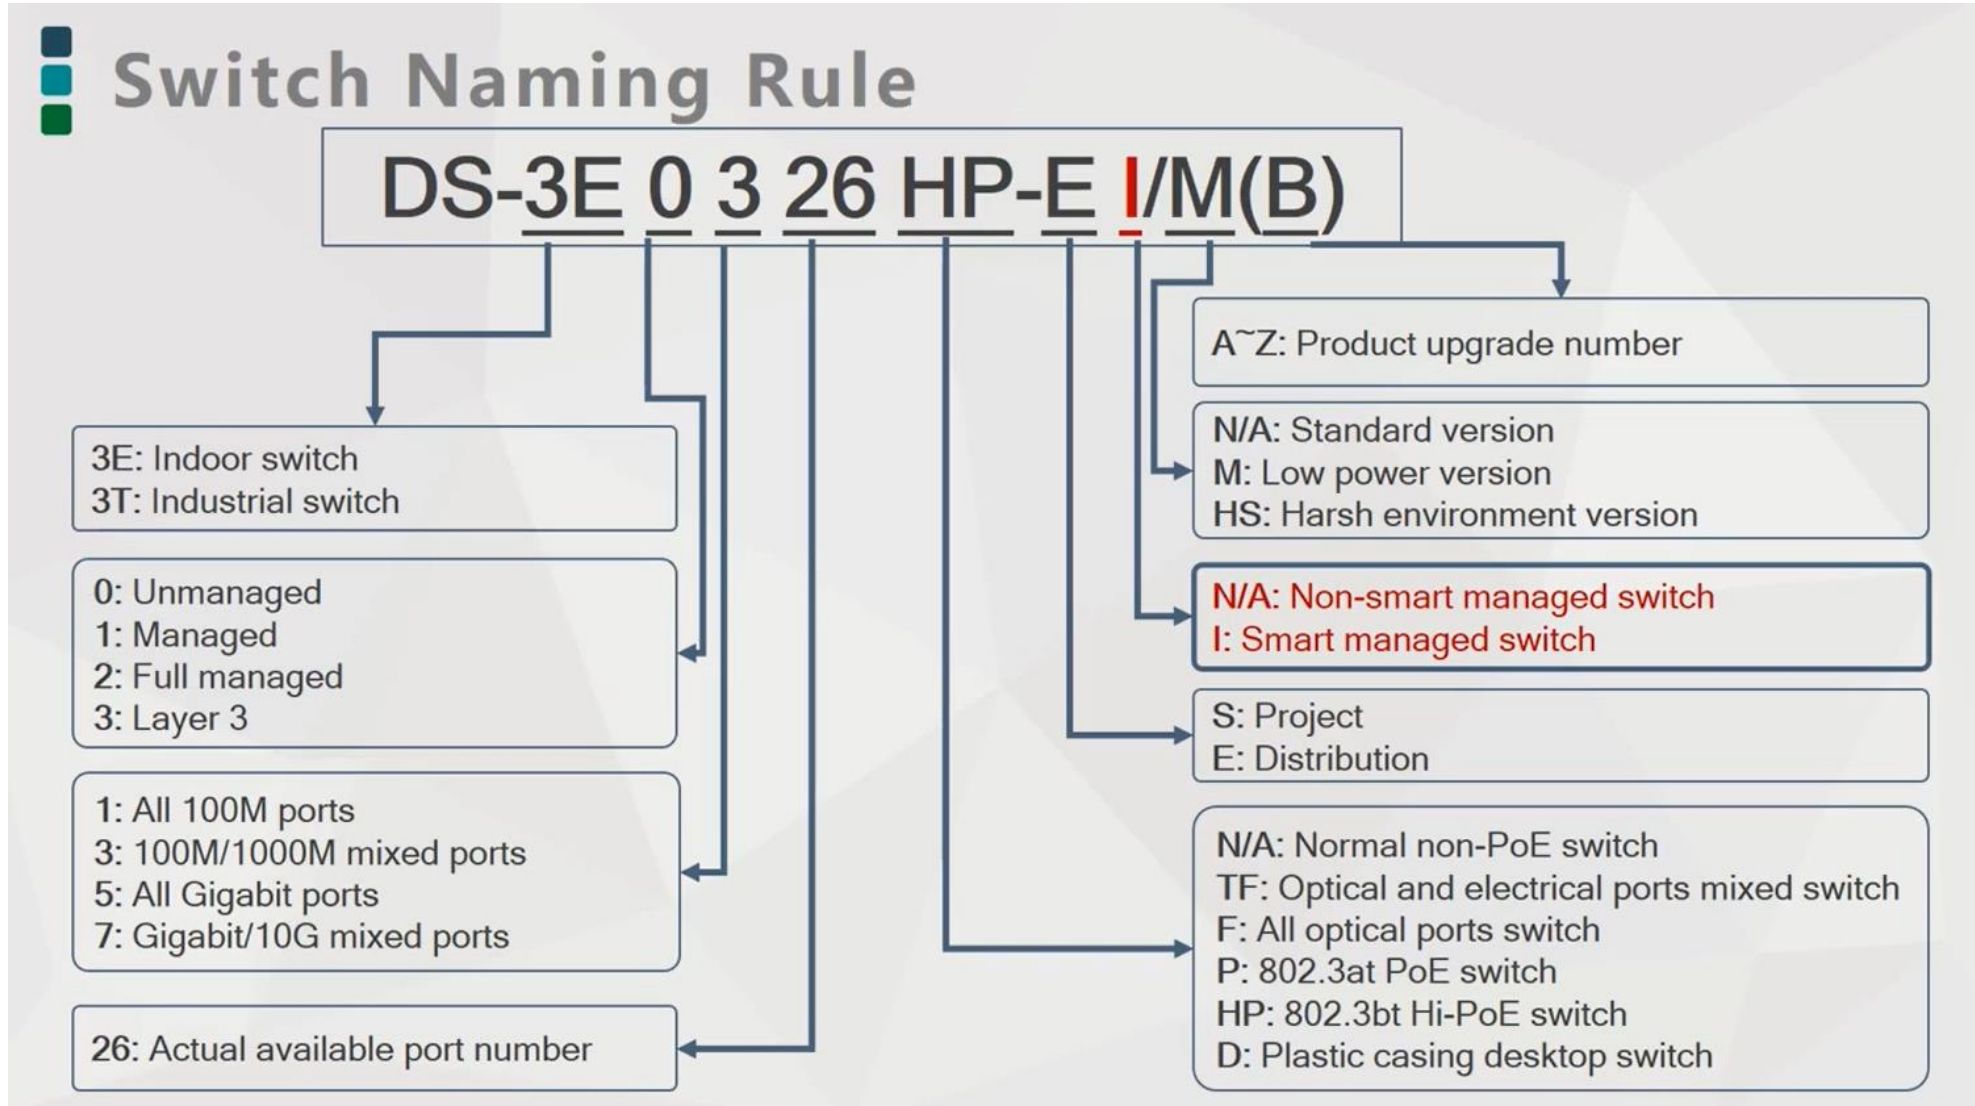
Switch Naming Rule

DS-3E 0 3 26 HP-E I/M(B)

3E: Indoor switch
3T: Industrial switch

0: Unmanaged
1: Managed
2: Full managed
3: Layer 3

1: All 100M ports
3: 100M/1000M mixed ports
5: All Gigabit ports
7: Gigabit/10G mixed ports

26: Actual available port number

A~Z: Product upgrade number

N/A: Standard version
M: Low power version
HS: Harsh environment version

N/A: Non-smart managed switch
I: Smart managed switch

S: Project
E: Distribution

N/A: Normal non-PoE switch
TF: Optical and electrical ports mixed switch
F: All optical ports switch
P: 802.3at PoE switch
HP: 802.3bt Hi-PoE switch
D: Plastic casing desktop switch